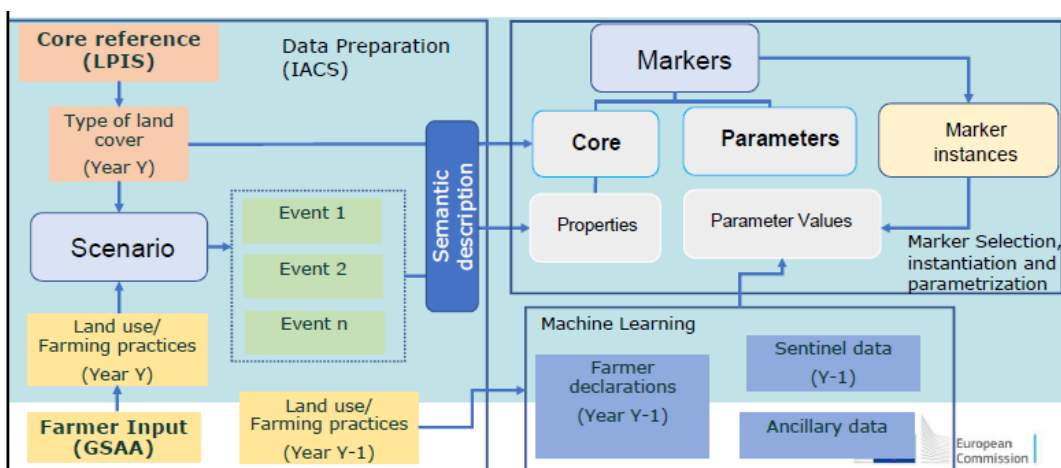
Core reference (LPIS)

Data Preparation (IACS)

Type of land cover (Year Y)

Scenario

Event 1

Event 2

Event n

Land use/ Farming practices (Year Y)

Farmer Input (GSAA)

Land use/ Farming practices (Year Y-1)

Semantic description

Markers

Core

Parameters

Marker instances

Properties

Parameter Values

Marker Selection, instantiation and parametrization

Machine Learning

Farmer declarations (Year Y-1)

Sentinel data (Y-1)

Ancillary data

European Commission